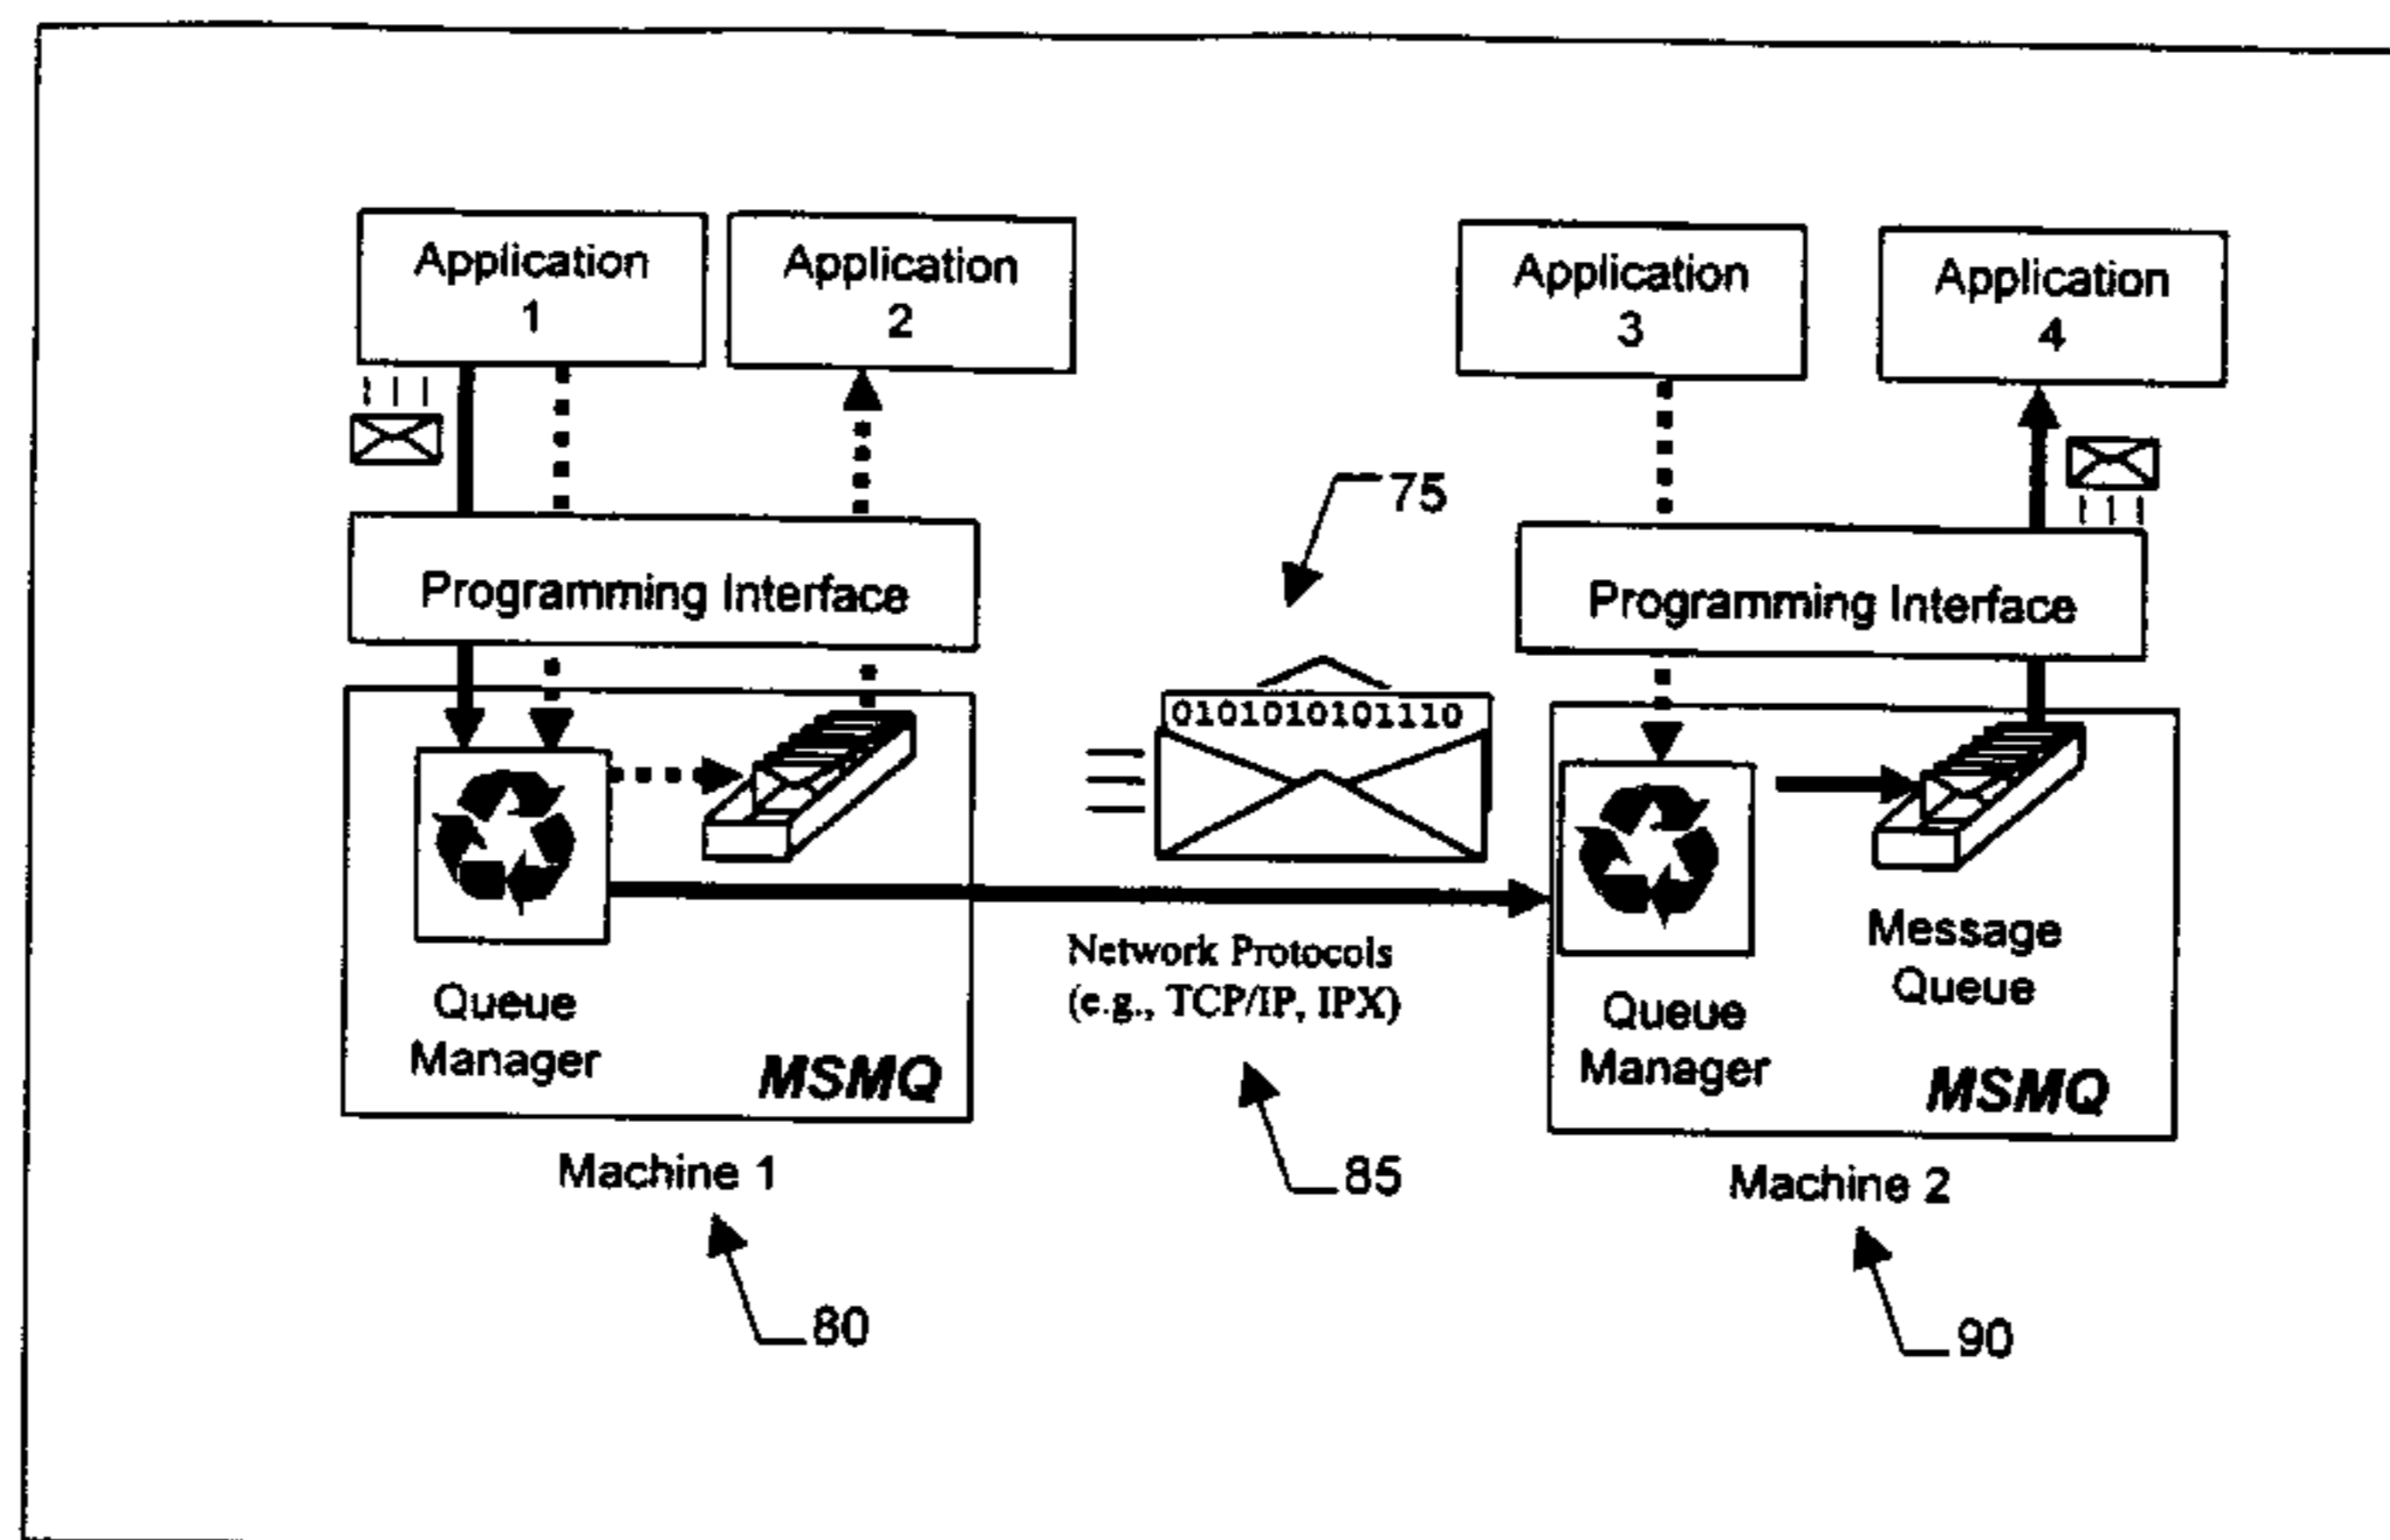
Application 1

Application 2

Application 3

Application 4

75

Programming Interface

Programming Interface

0101010101110

Queue Manager

MSMQ

Network Protocols (e.g., TCP/IP, IPX)

Message Queue

Queue Manager

MSMQ

Machine 1

85

Machine 2

80

90